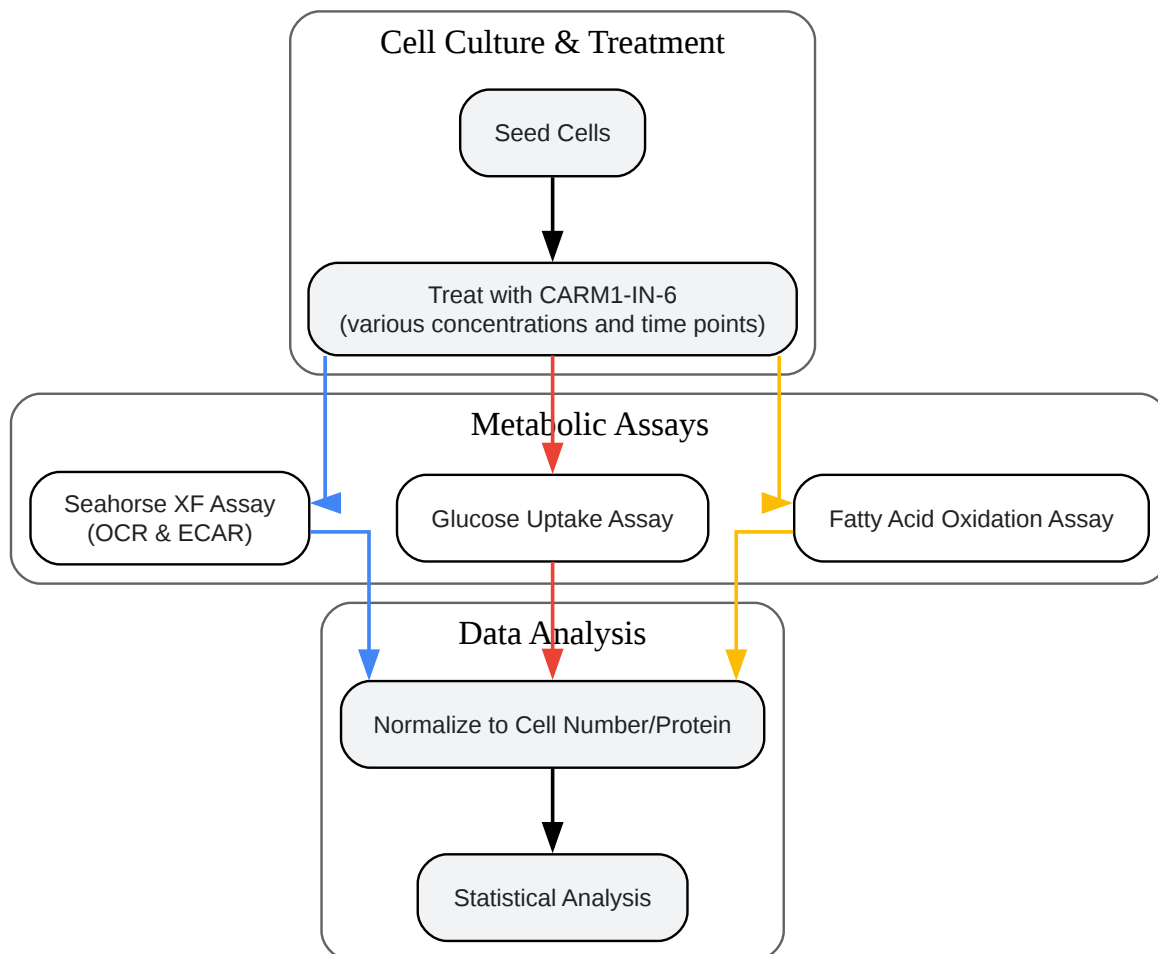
Cell Culture & Treatment

Seed Cells

Treat with CARM1-IN-6
(various concentrations and time points)

Metabolic Assays

Seahorse XF Assay
(OCR & ECAR)

Glucose Uptake Assay

Fatty Acid Oxidation Assay

Data Analysis

Normalize to Cell Number/Protein

Statistical Analysis